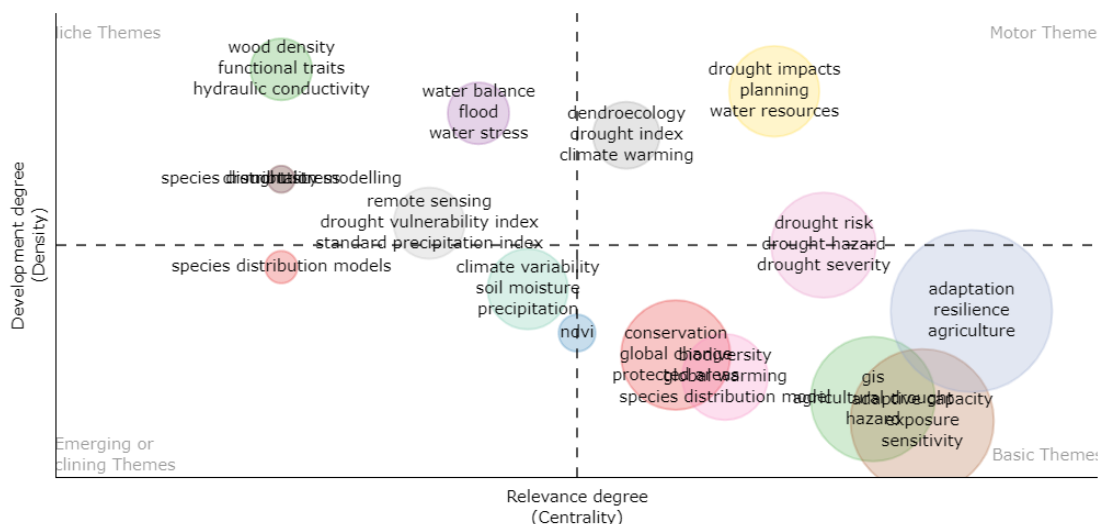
liche Themes
Motor Theme
Emerging or
clining Themes
Basic Theme

wood density
functional traits
hydraulic conductivity

water balance
flood
water stress

dendroecology
drought index
climate warming

drought impacts
planning
water resources

species distribution modelling
drought stress

remote sensing
drought vulnerability index
standard precipitation index

drought risk
drought hazard
drought severity

species distribution models

climate variability
soil moisture
precipitation

adaptation
resilience
agriculture

ndvi

conservation
global change
protected areas

biodiversity
global warming
species distribution model

gis
agricultural drought
hazard

adaptive capacity
exposure
sensitivity

Development degree
(Density)

Relevance degree
(Centrality)